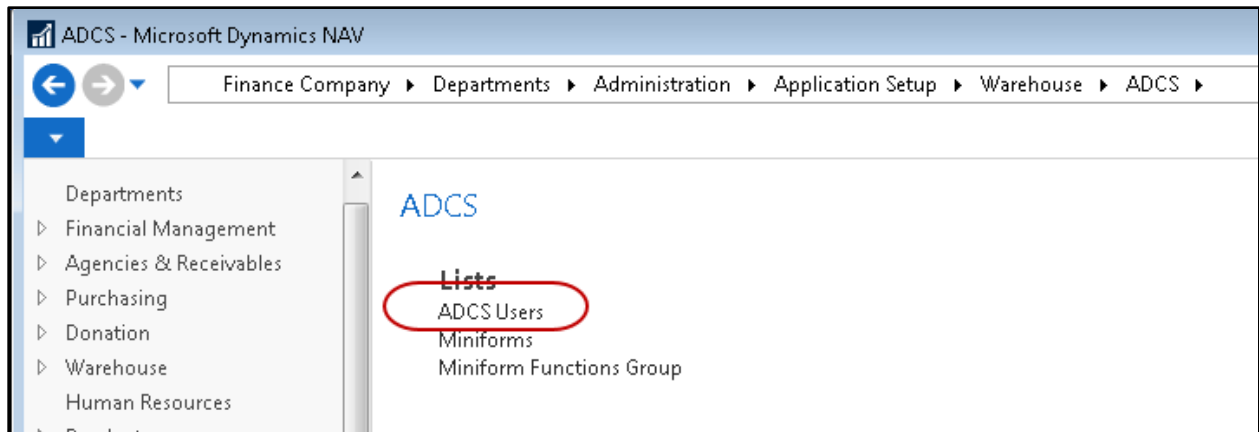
ADCS - Microsoft Dynamics NAV

Finance Company ▸ Departments ▸ Administration ▸ Application Setup ▸ Warehouse ▸ ADCS ▸

Departments
▷ Financial Management
▷ Agencies & Receivables
▷ Purchasing
▷ Donation
▷ Warehouse
Human Resources

ADCS

Lists
ADCS Users
Miniforms
Miniform Functions Group